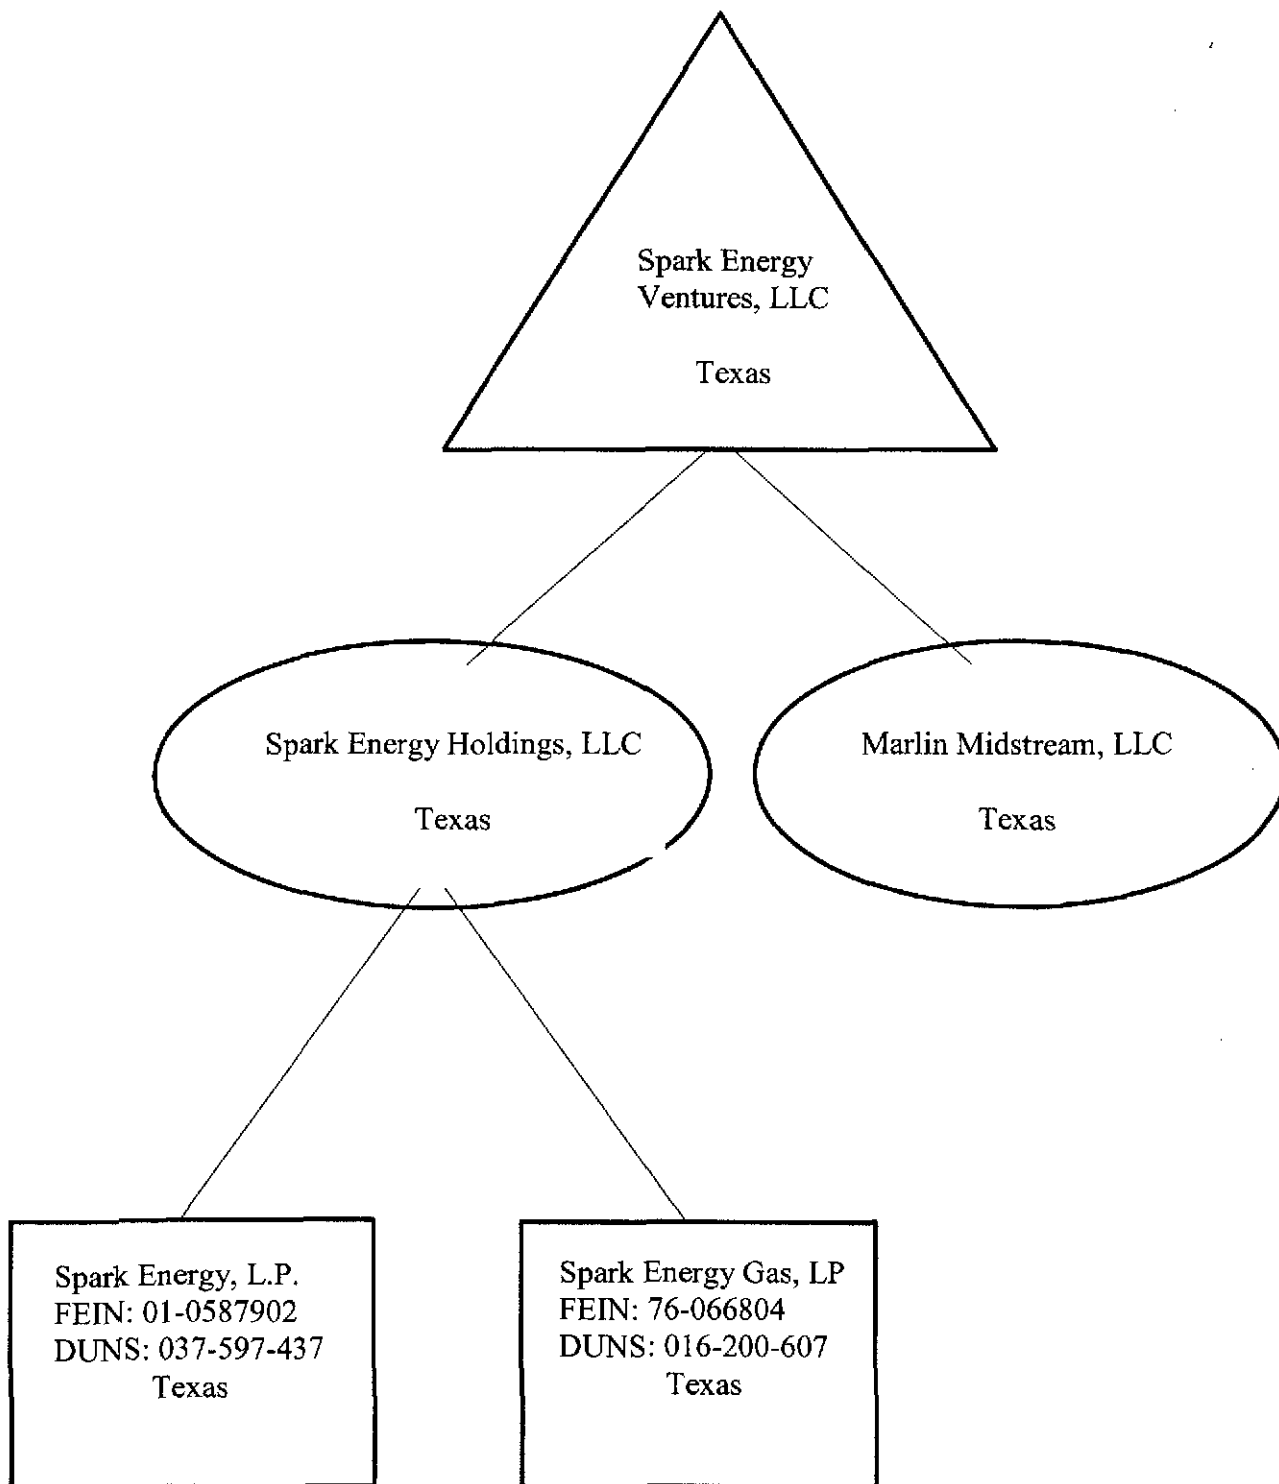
Spark Energy Ventures, LLC

Texas

Spark Energy Holdings, LLC

Texas

Marlin Midstream, LLC

Texas

Spark Energy, L.P.
FEIN: 01-0587902
DUNS: 037-597-437
Texas

Spark Energy Gas, LP
FEIN: 76-066804
DUNS: 016-200-607
Texas